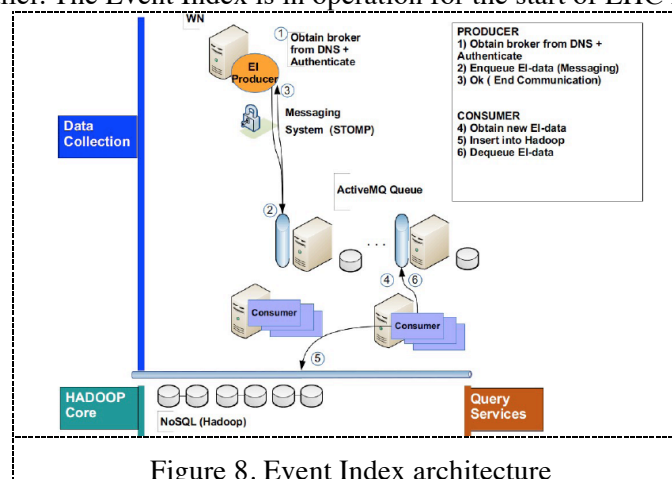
ner. The Event Index is in operation for the start of LHC

WN

1 Obtain broker from DNS + Authenticate

EI Producer

3

Messaging System (STOMP)

Data Collection

PRODUCER
1) Obtain broker from DNS + Authenticate
2) Enqueue EI-data (Messaging)
3) Ok ( End Communication)

CONSUMER
4) Obtain new EI-data
5) Insert into Hadoop
6) Dequeue EI-data

ActiveMQ Queue

2

4 6

Consumer

Consumer

5

HADOOP Core

NoSQL (Hadoop)

Query Services

Figure 8. Event Index architecture